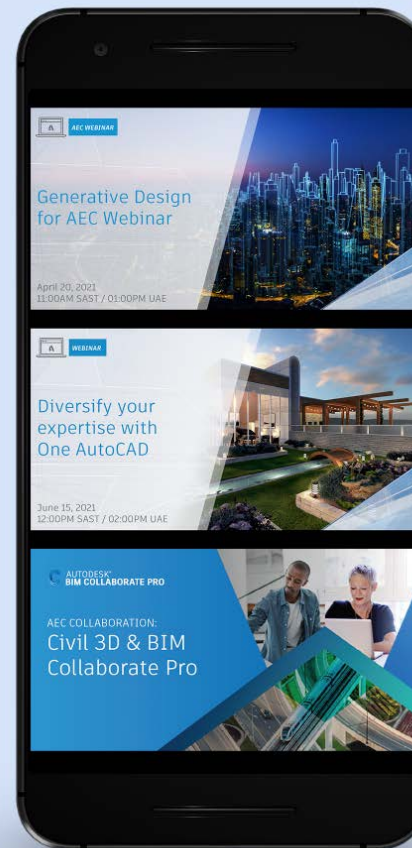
AEC WEBINAR

Generative Design for AEC Webinar

April 20, 2021
11:00AM SAST / 01:00PM UAE

WEBINAR

Diversify your expertise with One AutoCAD

June 15, 2021
12:00PM SAST / 02:00PM UAE

AUTODESK® BIM COLLABORATE PRO

AEC COLLABORATION:
Civil 3D & BIM Collaborate Pro